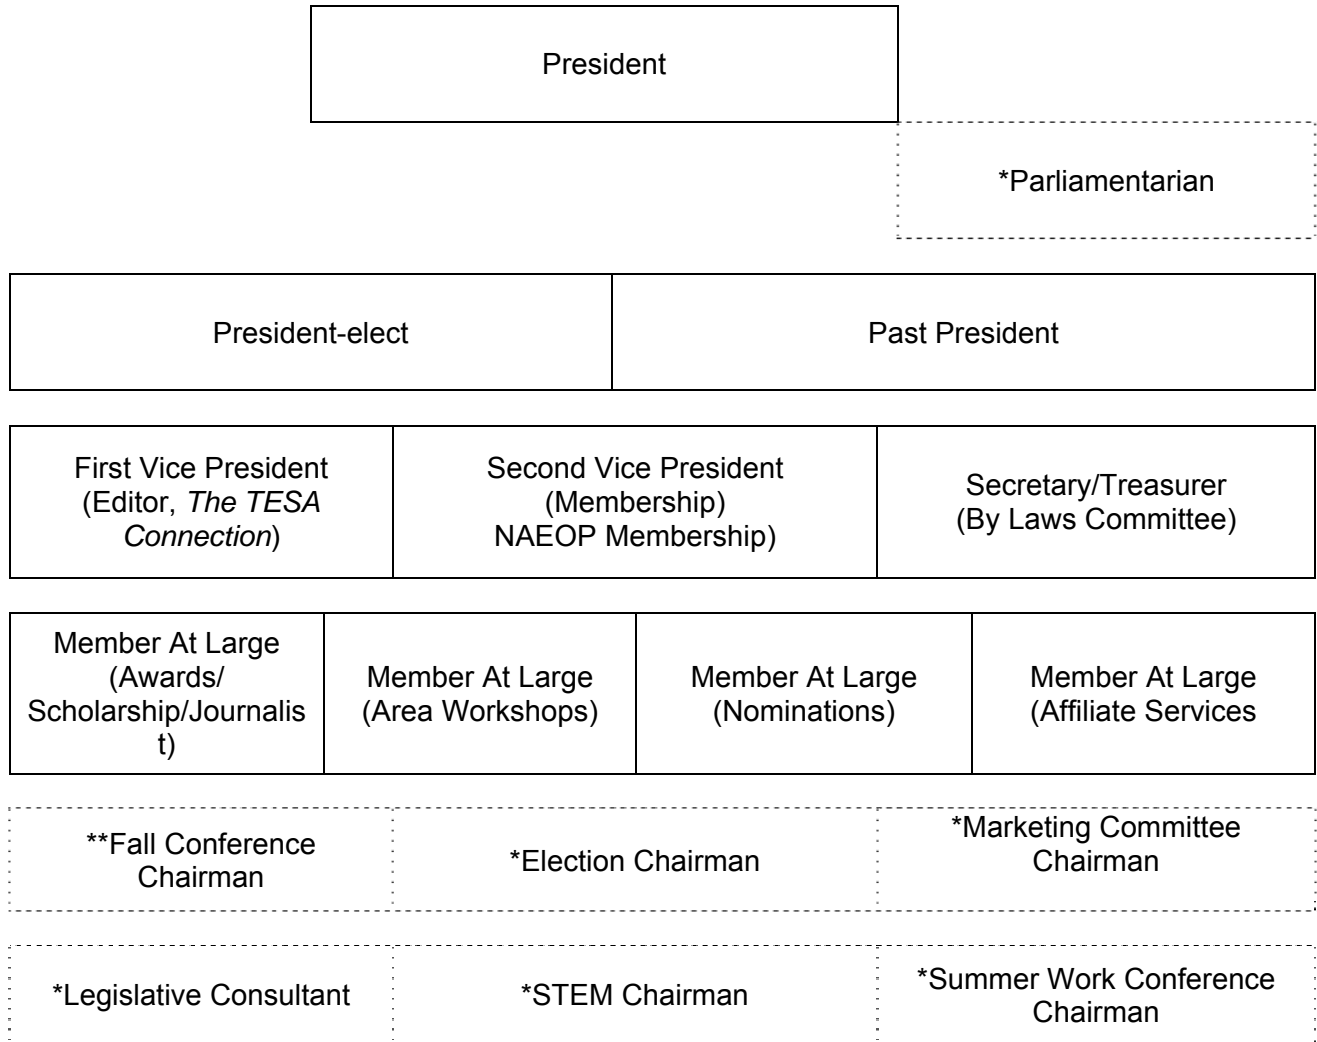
President

*Parliamentarian

President-elect

Past President

First Vice President (Editor, *The TESA Connection*)

Second Vice President (Membership) NAEOP Membership)

Secretary/Treasurer (By Laws Committee)

Member At Large (Awards/ Scholarship/Journalist)

Member At Large (Area Workshops)

Member At Large (Nominations)

Member At Large (Affiliate Services

**Fall Conference Chairman

*Election Chairman

*Marketing Committee Chairman

*Legislative Consultant

*STEM Chairman

*Summer Work Conference Chairman